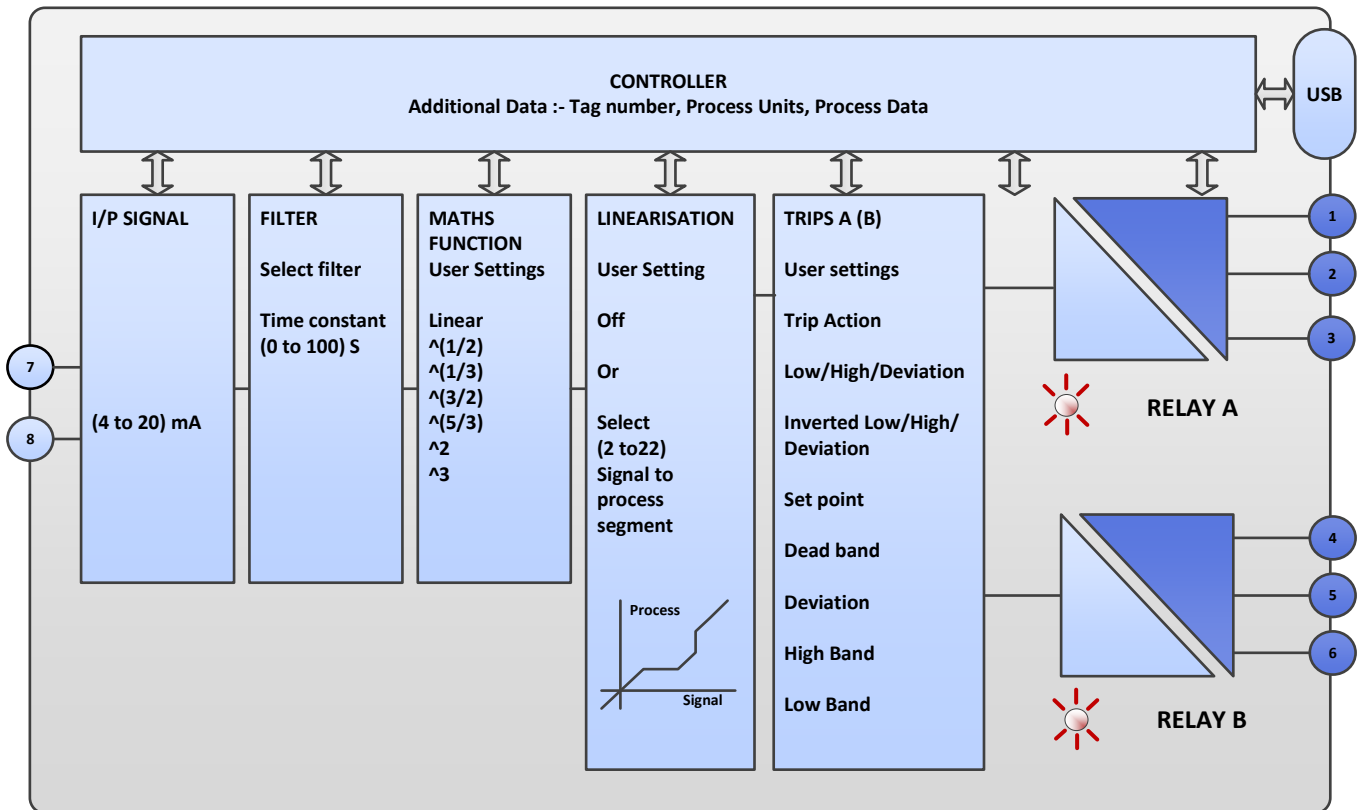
CONTROLLER
Additional Data :- Tag number, Process Units, Process Data

USB

I/P SIGNAL

(4 to 20) mA

FILTER

Select filter

Time constant (0 to 100) S

MATHS FUNCTION
User Settings

Linear
^(1/2)
^(1/3)
^(3/2)
^(5/3)
^2
^3

LINEARISATION

User Setting

Off

Or

Select (2 to22) Signal to process segment

Process

Signal

TRIPS A (B)

User settings

Trip Action

Low/High/Deviation

Inverted Low/High/ Deviation

Set point

Dead band

Deviation

High Band

Low Band

1
2
3

RELAY A

4
5
6

RELAY B

7
8